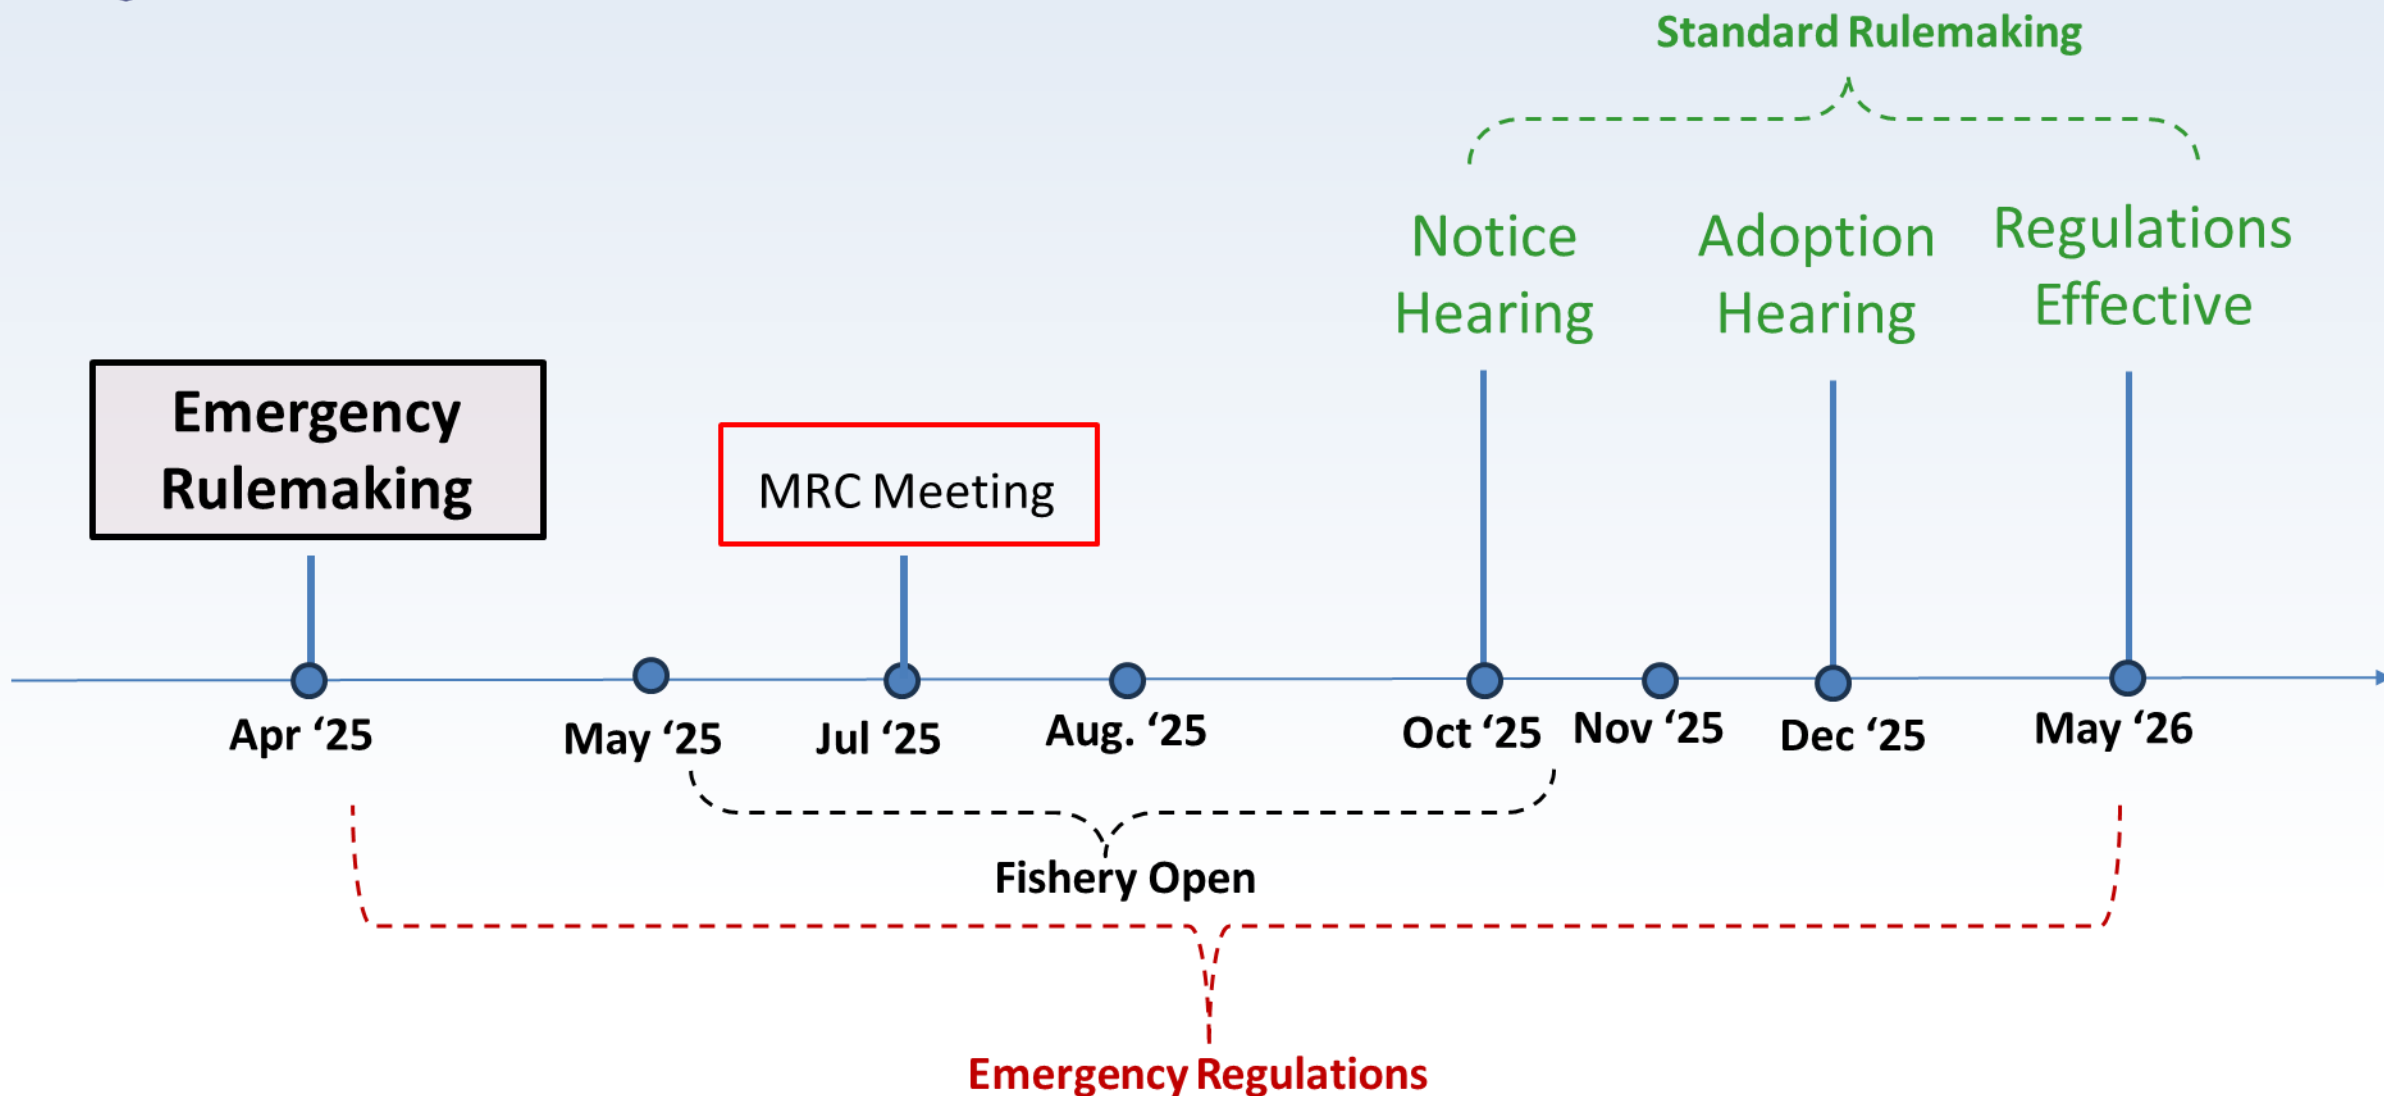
Standard Rulemaking

Notice Hearing

Adoption Hearing

Regulations Effective

Emergency Rulemaking

MRC Meeting

Apr '25

May '25

Jul '25

Aug. '25

Oct '25

Nov '25

Dec '25

May '26

Fishery Open

Emergency Regulations